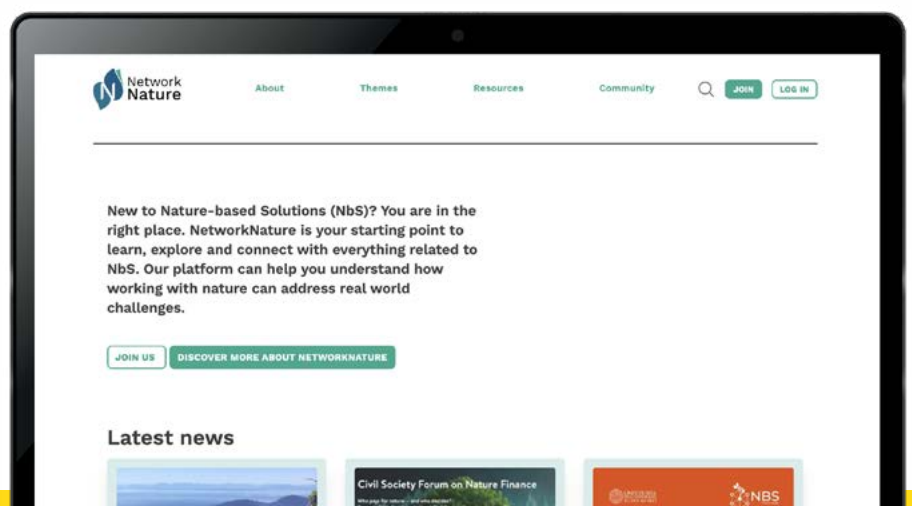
Network Nature

About

Themes

Resources

Community

JOIN

LOG IN

New to Nature-based Solutions (NbS)? You are in the right place. NetworkNature is your starting point to learn, explore and connect with everything related to NbS. Our platform can help you understand how working with nature can address real world challenges.

JOIN US

DISCOVER MORE ABOUT NETWORKNATURE

Latest news

Civil Society Forum on Nature Finance

NBS